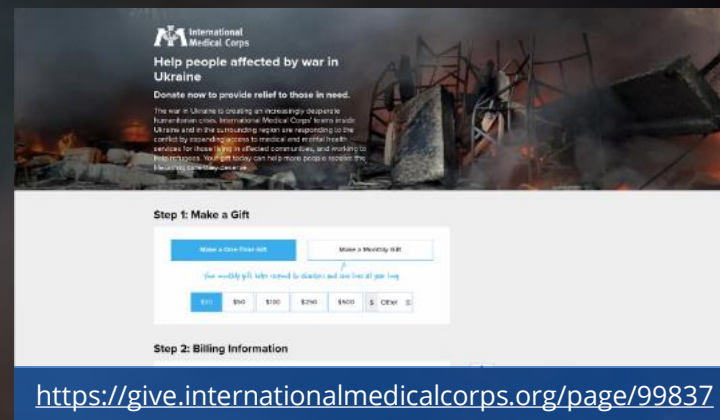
International Medical Corps

Help people affected by war in Ukraine

Donate now to provide relief to those in need.

The war in Ukraine is creating an increasingly desperate humanitarian crisis. International Medical Corps' teams inside Ukraine and in the surrounding region are responding to the conflict by expanding access to medical and mental health services for those living in affected communities, and working to help refugees. Your gift today can help more people receive the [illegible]

Step 1: Make a Gift

Make a One-Time Gift

Make a Monthly Gift

Your monthly gift helps respond to disasters and save lives all year long

$35 $50 $100 $250 $500 $ Other

Step 2: Billing Information

https://give.internationalmedicalcorps.org/page/99837